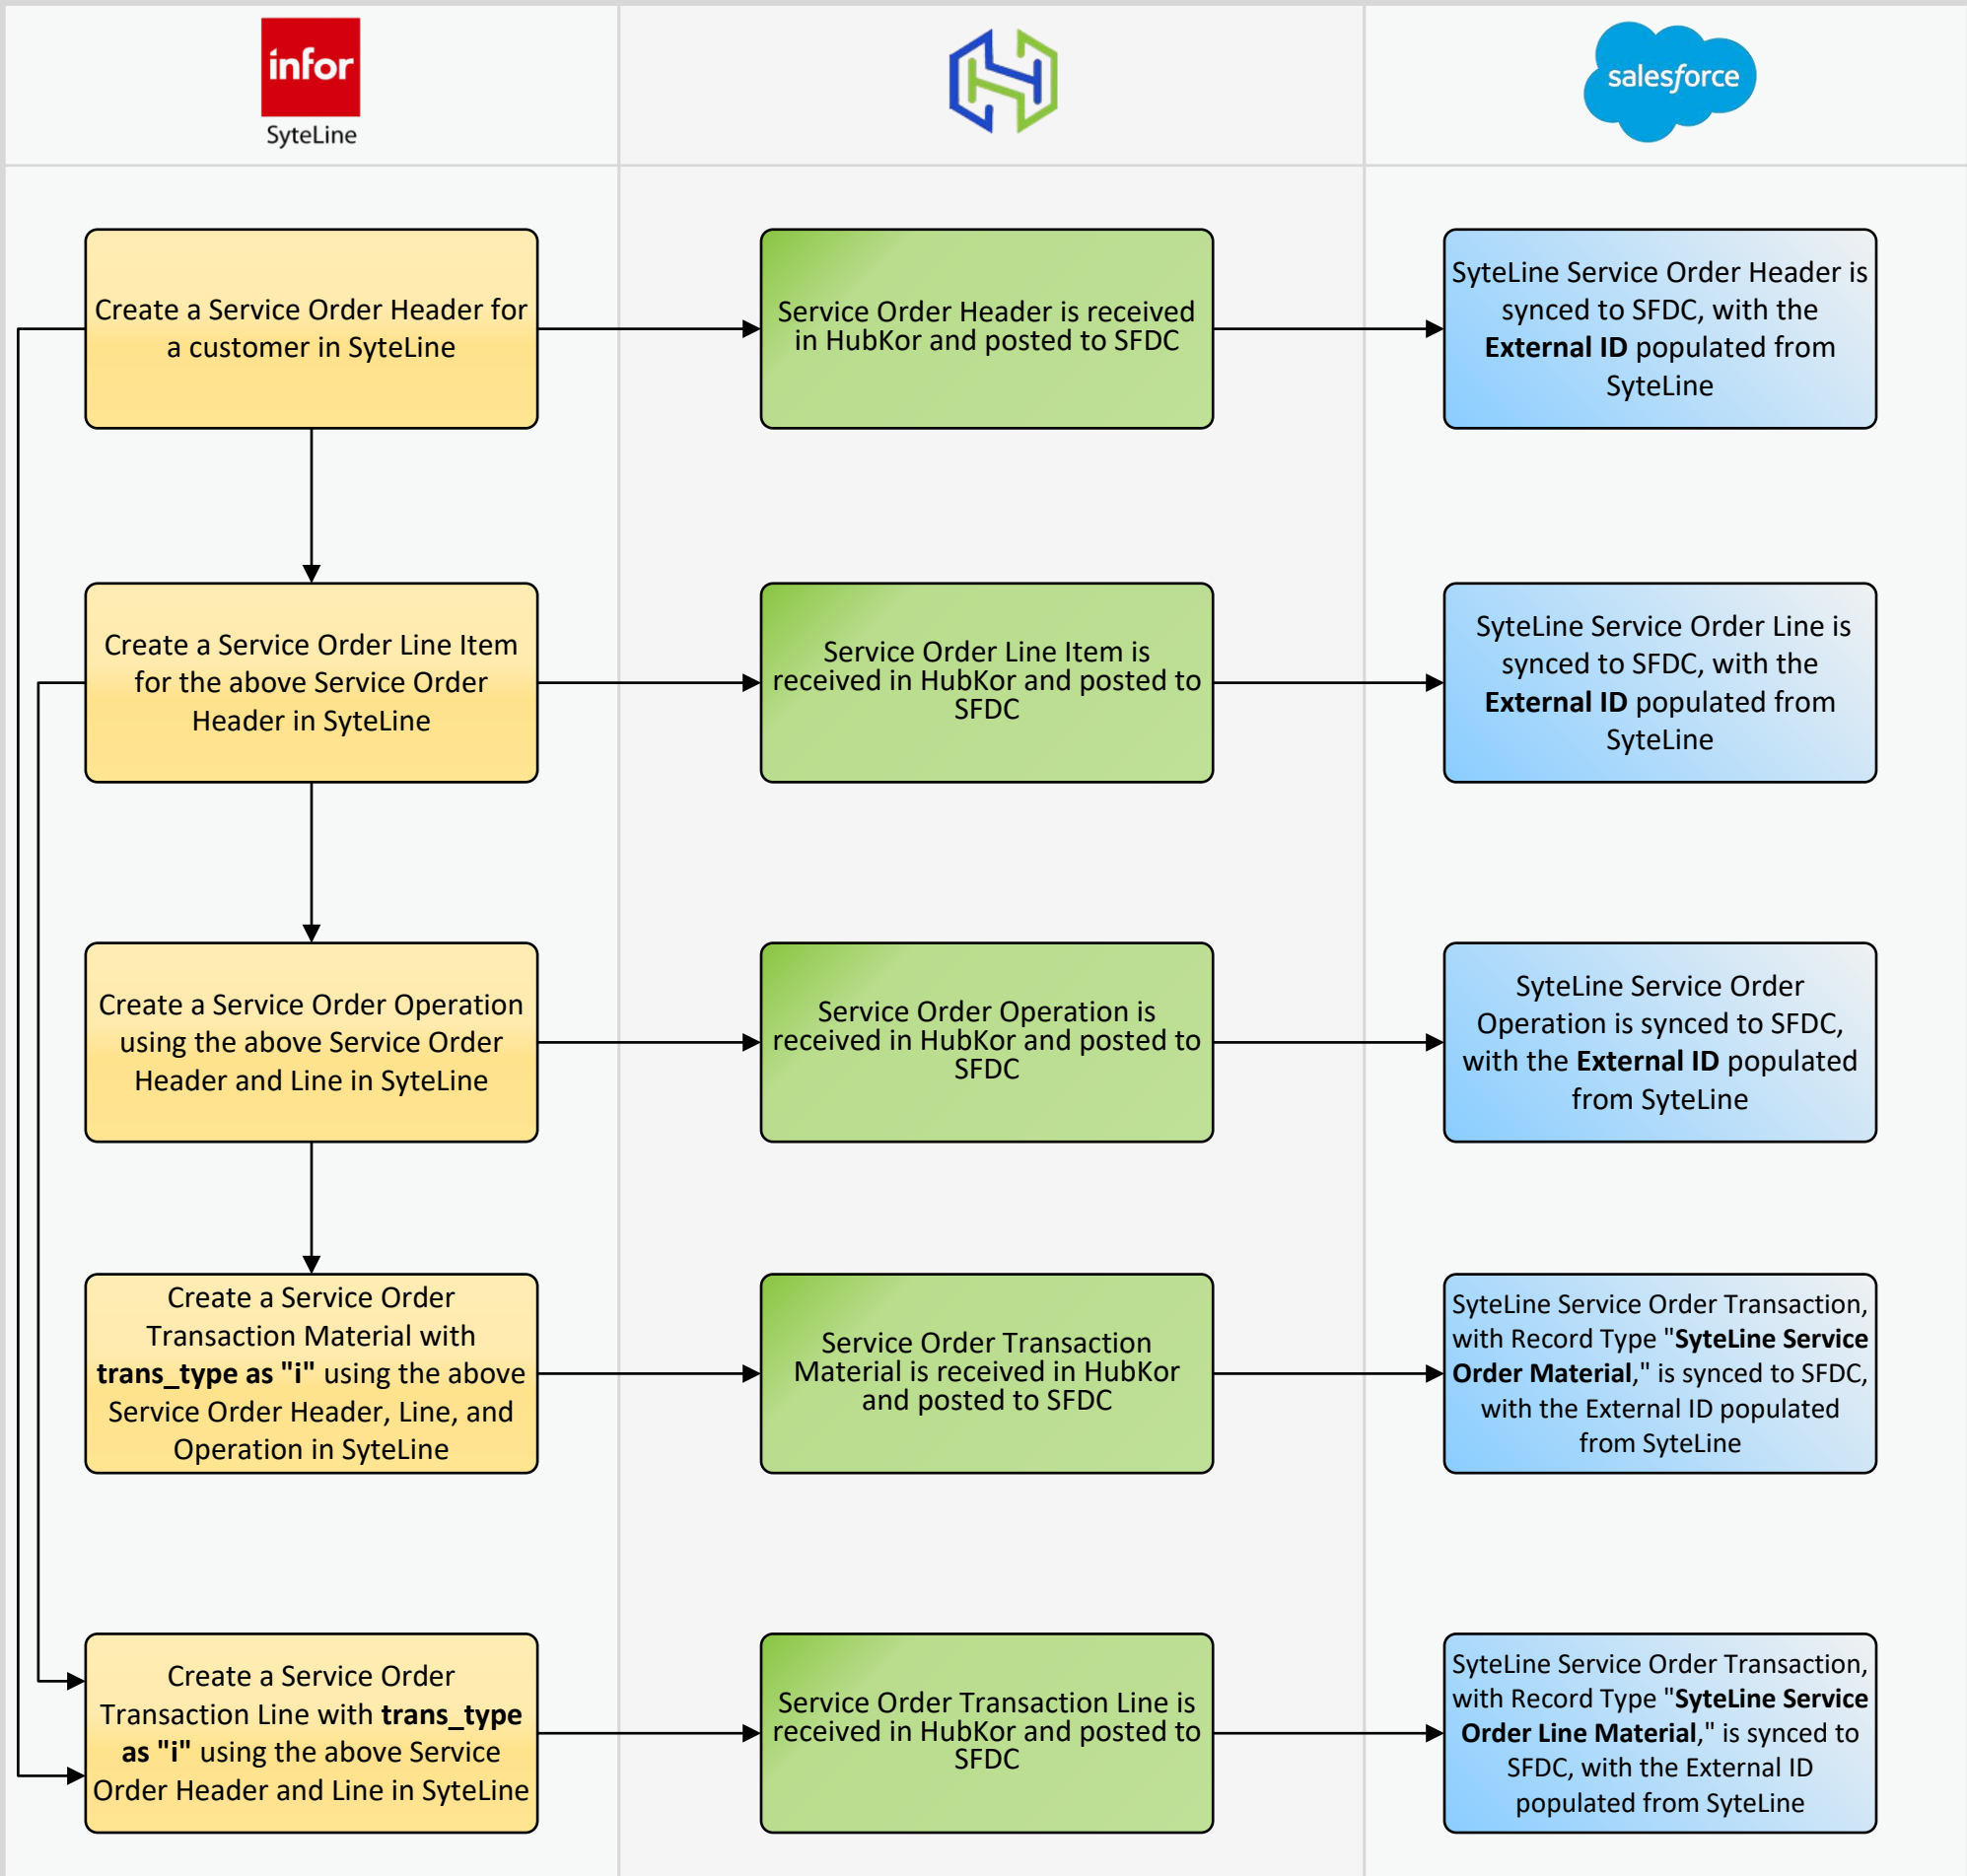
infor
SyteLine

salesforce

Create a Service Order Header for a customer in SyteLine

Service Order Header is received in HubKor and posted to SFDC

SyteLine Service Order Header is synced to SFDC, with the **External ID** populated from SyteLine

Create a Service Order Line Item for the above Service Order Header in SyteLine

Service Order Line Item is received in HubKor and posted to SFDC

SyteLine Service Order Line is synced to SFDC, with the **External ID** populated from SyteLine

Create a Service Order Operation using the above Service Order Header and Line in SyteLine

Service Order Operation is received in HubKor and posted to SFDC

SyteLine Service Order Operation is synced to SFDC, with the **External ID** populated from SyteLine

Create a Service Order Transaction Material with **trans_type as "i"** using the above Service Order Header, Line, and Operation in SyteLine

Service Order Transaction Material is received in HubKor and posted to SFDC

SyteLine Service Order Transaction, with Record Type "**SyteLine Service Order Material**," is synced to SFDC, with the External ID populated from SyteLine

Create a Service Order Transaction Line with **trans_type as "i"** using the above Service Order Header and Line in SyteLine

Service Order Transaction Line is received in HubKor and posted to SFDC

SyteLine Service Order Transaction, with Record Type "**SyteLine Service Order Line Material**," is synced to SFDC, with the External ID populated from SyteLine